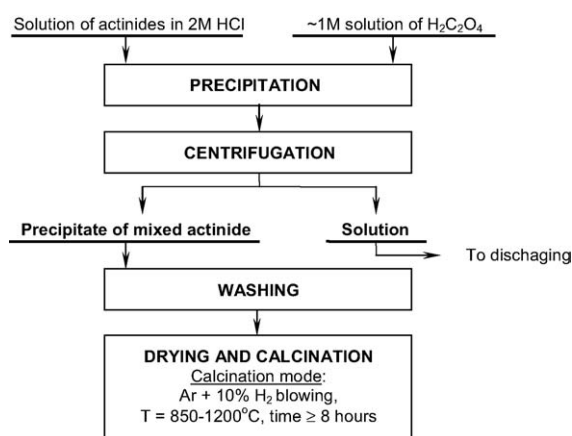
Solution of actinides in 2M HCl

~1M solution of $H_2C_2O_4$

PRECIPITATION

CENTRIFUGATION

Precipitate of mixed actinide

Solution

To dischaging

WASHING

DRYING AND CALCINATION
Calcination mode:
Ar + 10% $H_2$ blowing,
T = 850-1200°C, time ≥ 8 hours